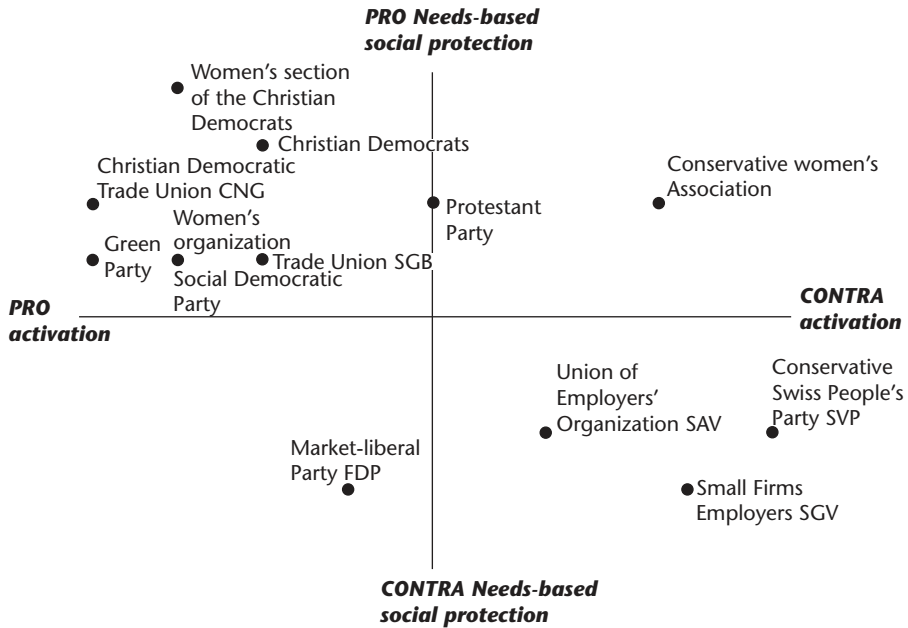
PRO Needs-based social protection

Women's section of the Christian Democrats

Christian Democrats

Christian Democratic Trade Union CNG

Conservative women's Association

Protestant Party

Women's organization

Green Party

Trade Union SGB

Social Democratic Party

PRO activation

CONTRA activation

Union of Employers' Organization SAV

Conservative Swiss People's Party SVP

Market-liberal Party FDP

Small Firms Employers SGV

CONTRA Needs-based social protection